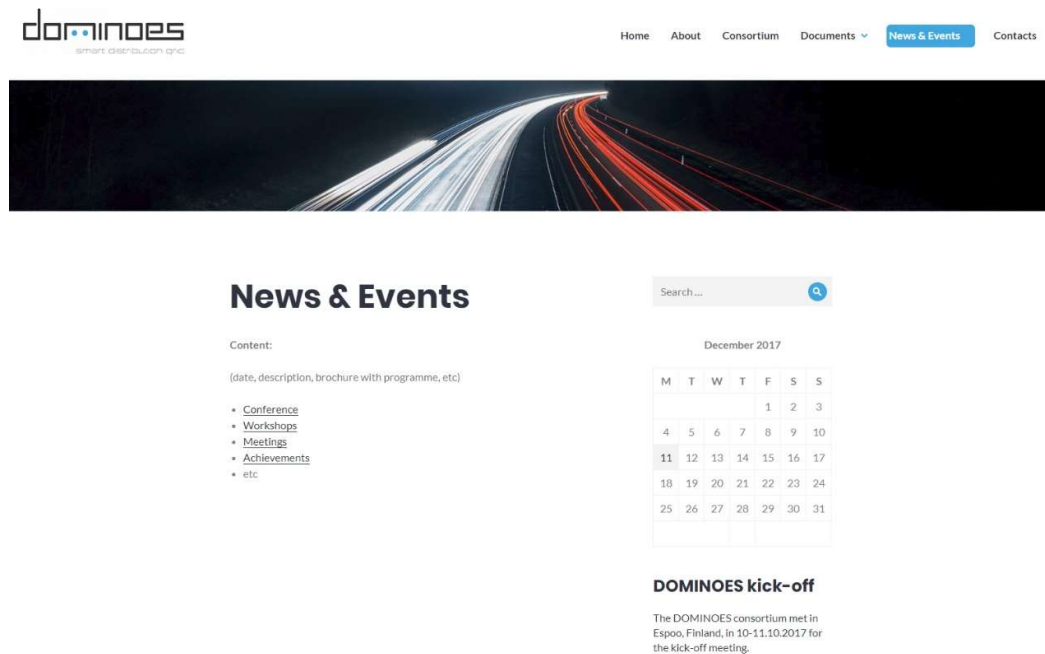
dominoes
smart distribution grid

Home About Consortium Documents News & Events Contacts

News & Events

Content:

(date, description, brochure with programme, etc)

- Conference
- Workshops
- Meetings
- Achievements
- etc

Search ...

December 2017

| M | T | W | T | F | S | S |
|---|---|---|---|---|---|---|
| | | | | 1 | 2 | 3 |
| 4 | 5 | 6 | 7 | 8 | 9 | 10 |
| 11 | 12 | 13 | 14 | 15 | 16 | 17 |
| 18 | 19 | 20 | 21 | 22 | 23 | 24 |
| 25 | 26 | 27 | 28 | 29 | 30 | 31 |

DOMINOES kick-off

The DOMINOES consortium met in Espoo, Finland, in 10-11.10.2017 for the kick-off meeting.